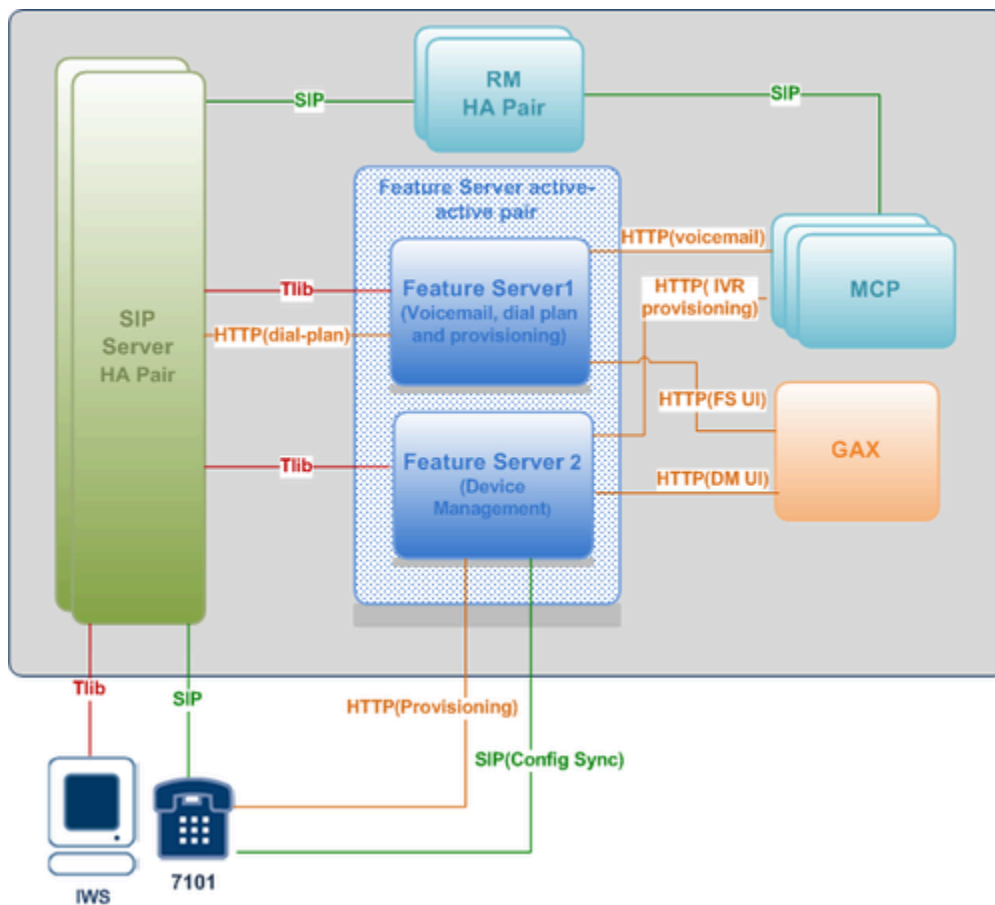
RM
HA Pair

SIP

SIP

SIP
Server
HA Pair

Feature Server active-active pair

HTTP(voicemail)

MCP

Tlib

Feature Server1
(Voicemail, dial plan and provisioning)

HTTP( IVR provisioning)

HTTP(dial-plan)

HTTP(FS UI)

GAX

Tlib

Feature Server 2
(Device Management)

HTTP(DM UI)

Tlib

SIP

HTTP(Provisioning)

SIP(Config Sync)

IWS

7101